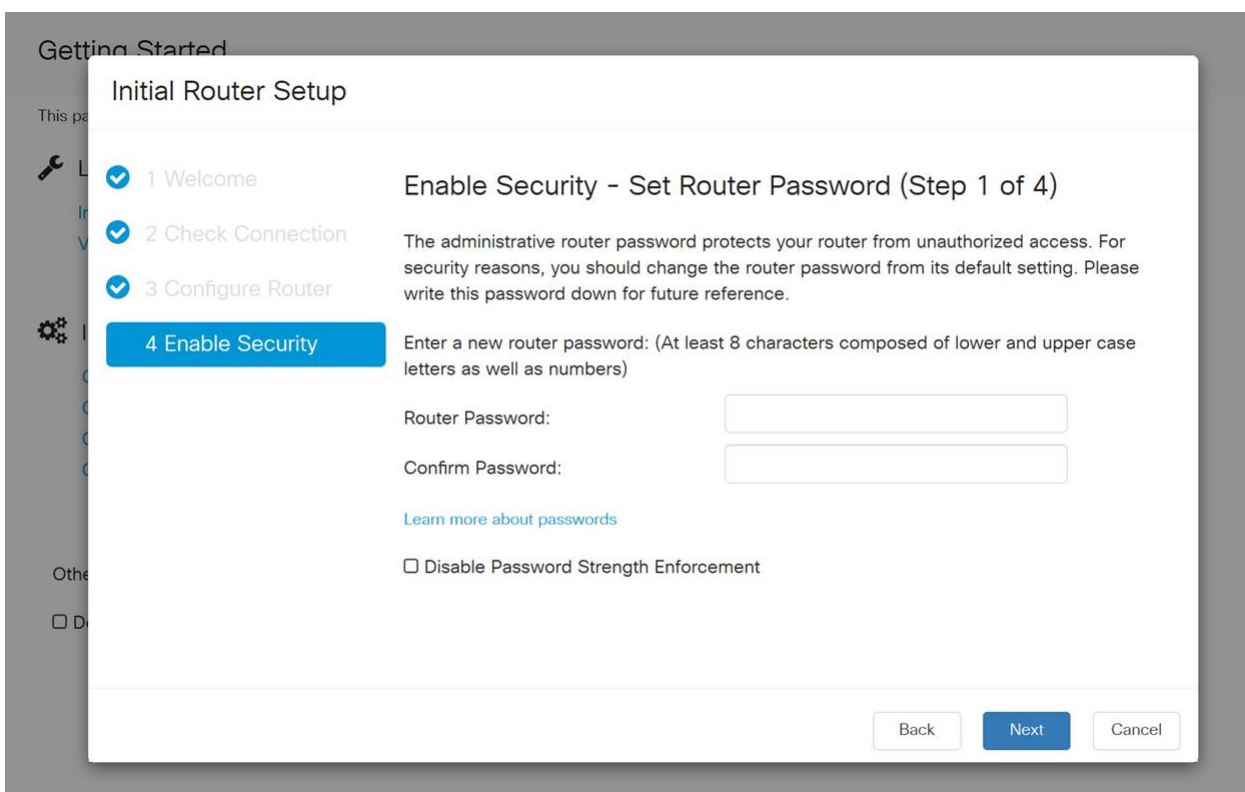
Getting Started

This pa

L

Ir

V

I

C

C

C

C

Othe

☐ D

Initial Router Setup

1 Welcome

2 Check Connection

3 Configure Router

4 Enable Security

Enable Security - Set Router Password (Step 1 of 4)

The administrative router password protects your router from unauthorized access. For security reasons, you should change the router password from its default setting. Please write this password down for future reference.

Enter a new router password: (At least 8 characters composed of lower and upper case letters as well as numbers)

Router Password:

Confirm Password:

Learn more about passwords

☐ Disable Password Strength Enforcement

Back

Next

Cancel